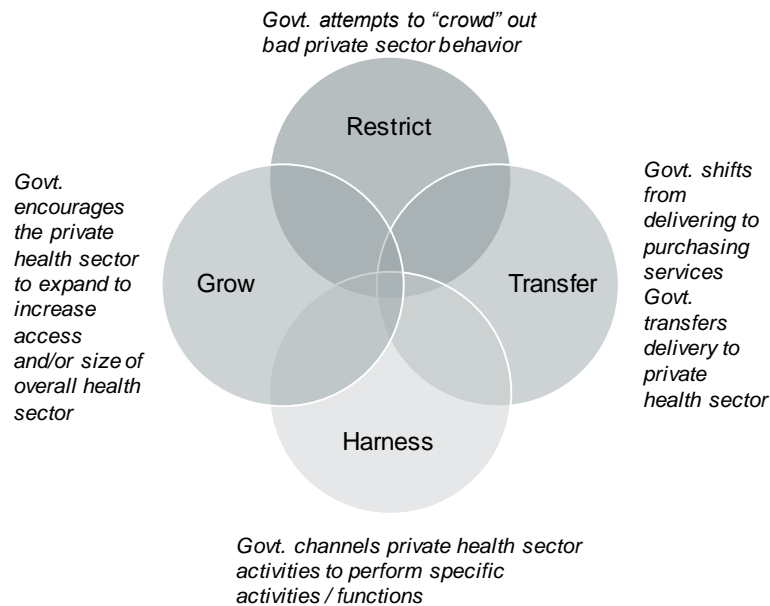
Govt. attempts to “crowd” out bad private sector behavior

Restrict

Govt. encourages the private health sector to expand to increase access and/or size of overall health sector

Grow

Transfer

Govt. shifts from delivering to purchasing services
Govt. transfers delivery to private health sector

Harness

Govt. channels private health sector activities to perform specific activities / functions